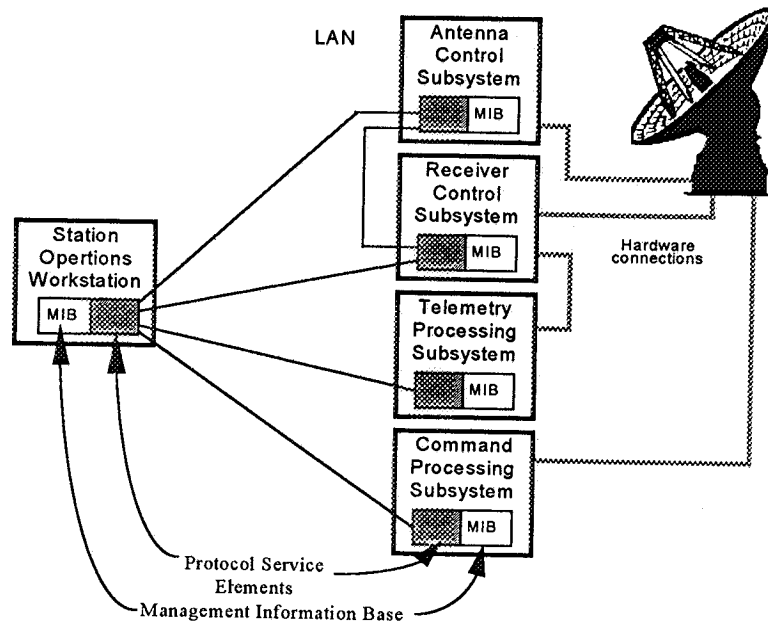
LAN

Antenna Control Subsystem

MIB

Receiver Control Subsystem

MIB

Station Opertions Workstation

MIB

Hardware connections

Telemetry Processing Subsystem

MIB

Command Processing Subsystem

MIB

Protocol Service Elements

Management Information Base